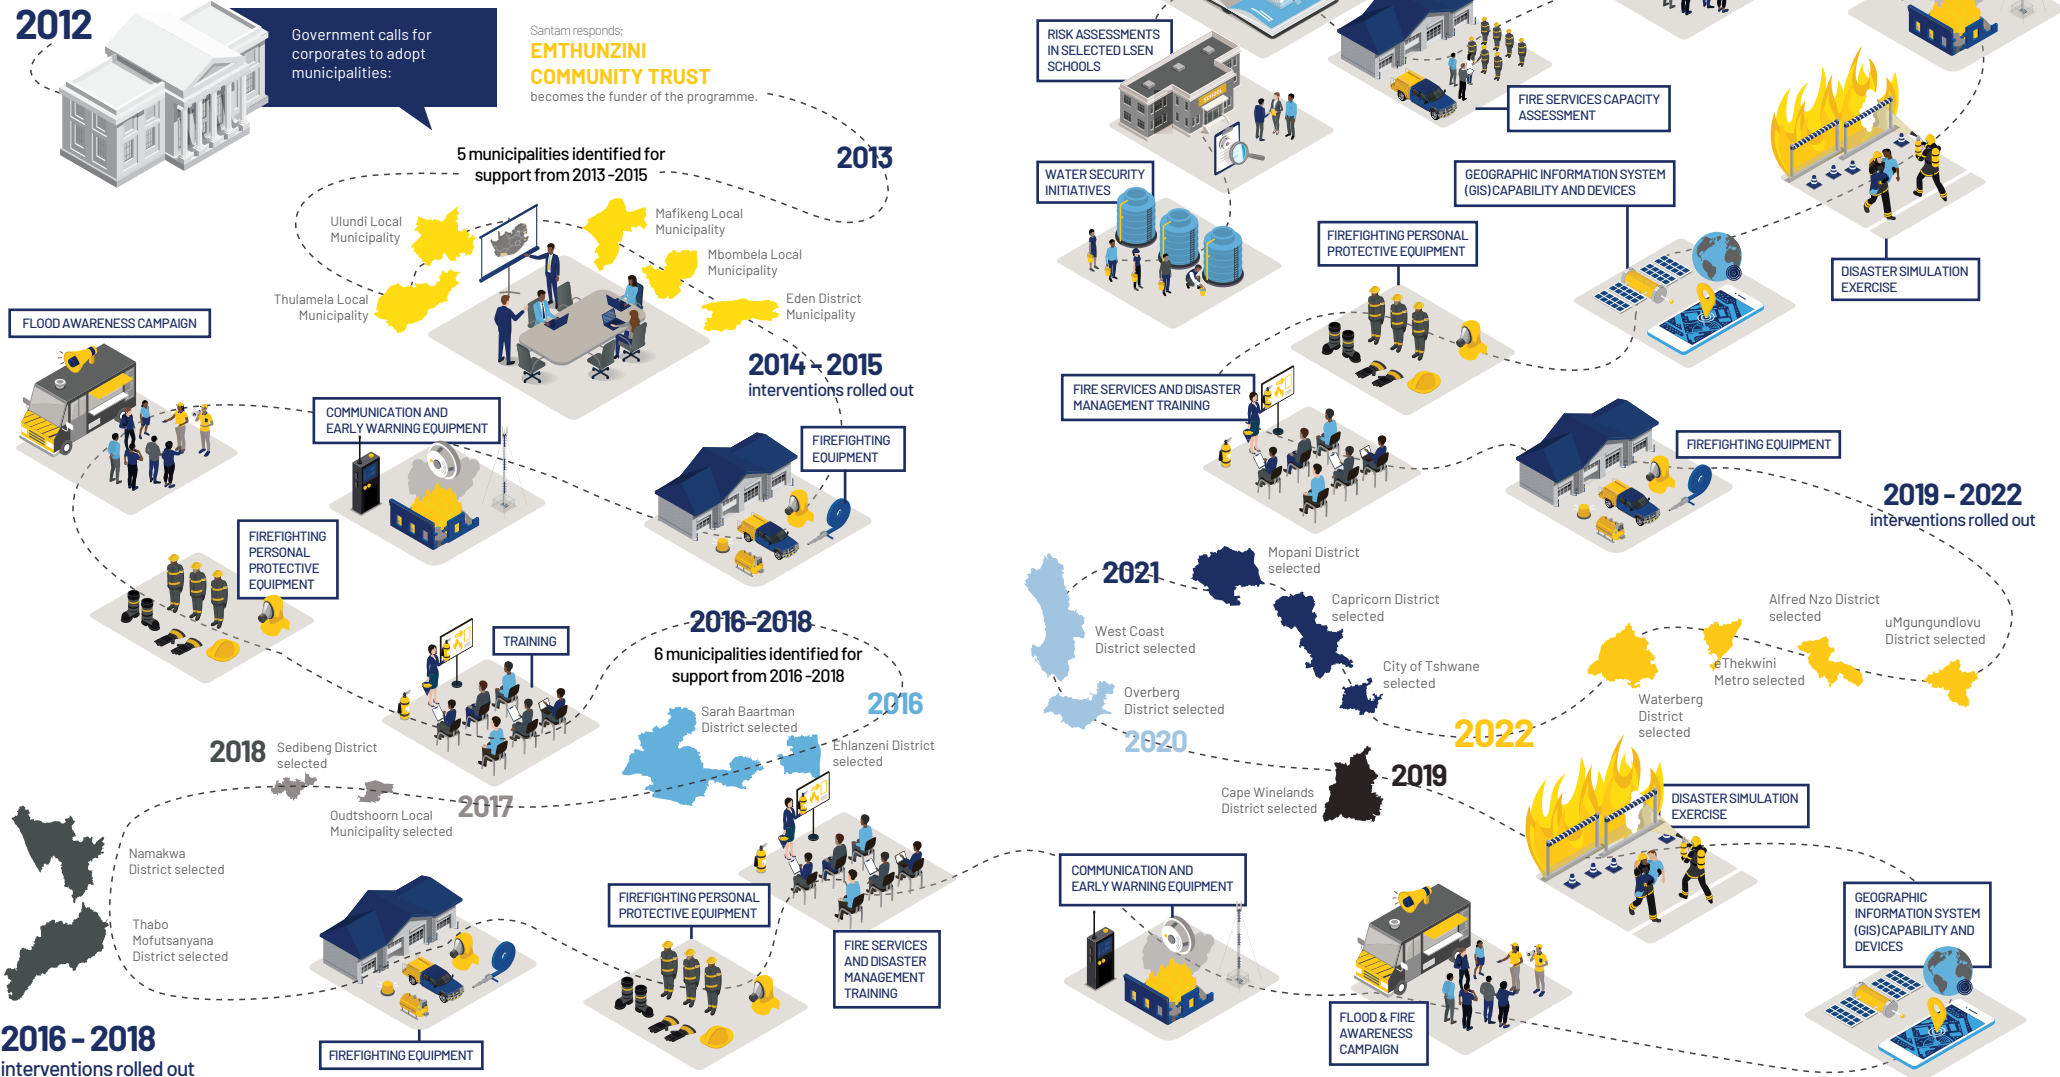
2012

Government calls for corporates to adopt municipalities:

Santam responds;
EMTHUNZINI COMMUNITY TRUST
becomes the funder of the programme.

2013

5 municipalities identified for support from 2013-2015

Ulundi Local Municipality

Mafikeng Local Municipality

Mbombela Local Municipality

Thulamela Local Municipality

Eden District Municipality

FLOOD AWARENESS CAMPAIGN

2014 - 2015
interventions rolled out

COMMUNICATION AND EARLY WARNING EQUIPMENT

FIREFIGHTING EQUIPMENT

FIREFIGHTING PERSONAL PROTECTIVE EQUIPMENT

TRAINING

2016-2018
6 municipalities identified for support from 2016-2018

2016

Sarah Baartman District selected

Ehlanzeni District selected

2018

Sedibeng District selected

2017

Oudtshoorn Local Municipality selected

Namakwa District selected

Thabo Mofutsanyana District selected

FIREFIGHTING PERSONAL PROTECTIVE EQUIPMENT

FIRE SERVICES AND DISASTER MANAGEMENT TRAINING

2016 - 2018
interventions rolled out

FIREFIGHTING EQUIPMENT

RISK ASSESSMENTS IN SELECTED LSEN SCHOOLS

FIRE SERVICES CAPACITY ASSESSMENT

WATER SECURITY INITIATIVES

GEOGRAPHIC INFORMATION SYSTEM (GIS) CAPABILITY AND DEVICES

FIREFIGHTING PERSONAL PROTECTIVE EQUIPMENT

DISASTER SIMULATION EXERCISE

FIRE SERVICES AND DISASTER MANAGEMENT TRAINING

FIREFIGHTING EQUIPMENT

2019 - 2022
interventions rolled out

2021

Mopani District selected

Capricorn District selected

West Coast District selected

City of Tshwane selected

Overberg District selected

2020

Alfred Nzo District selected

uMgungundlovu District selected

eThekwini Metro selected

Waterberg District selected

2022

Cape Winelands District selected

2019

DISASTER SIMULATION EXERCISE

COMMUNICATION AND EARLY WARNING EQUIPMENT

GEOGRAPHIC INFORMATION SYSTEM (GIS) CAPABILITY AND DEVICES

FLOOD & FIRE AWARENESS CAMPAIGN